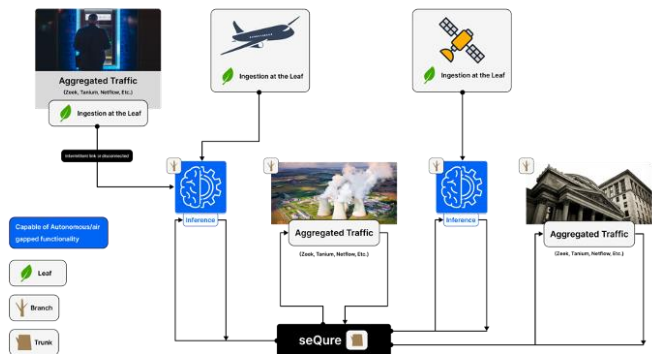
Aggregated Traffic
(Zeek, Tanium, Netflow, Etc.)

Ingestion at the Leaf

Ingestion at the Leaf

Ingestion at the Leaf

Intermittent link or disconnected

Inference

Aggregated Traffic
(Zeek, Tanium, Netflow, Etc.)

Inference

Aggregated Traffic
(Zeek, Tanium, Netflow, Etc.)

Capable of Autonomous/air gapped functionality

Leaf

Branch

Trunk

seQure